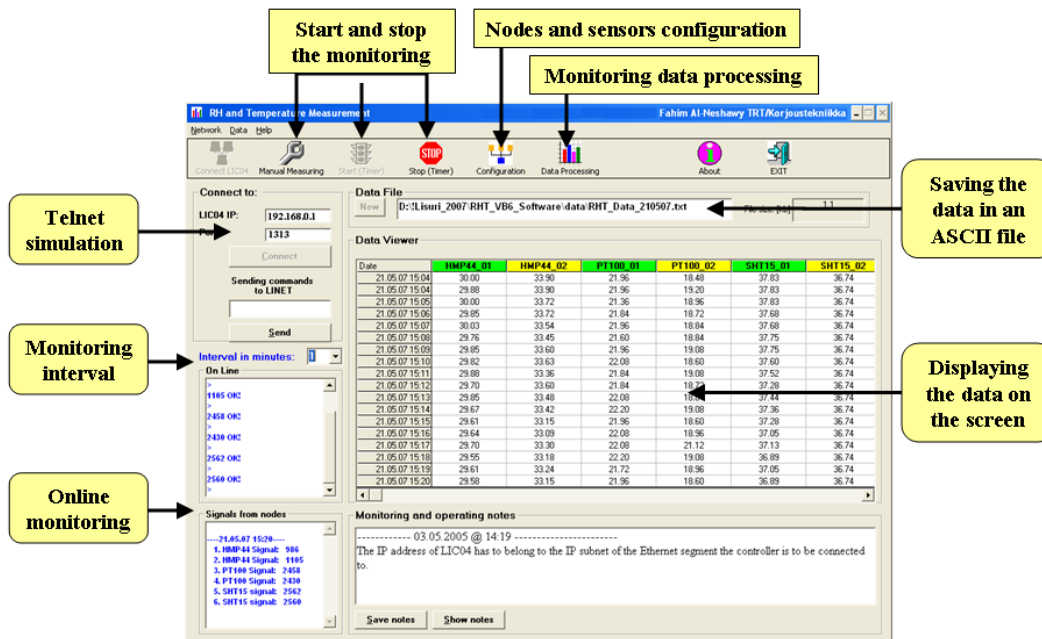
Start and stop the monitoring

Nodes and sensors configuration

Monitoring data processing

RH and Temperature Measurement

Fahim Al-Neshawy TRT/Korjaustekniikka

Network Data Help

Connect LIC04

Manual Measuring

Start (Timer)

Stop (Timer)

Configuration

Data Processing

About

EXIT

Connect to:

LIC04 IP: 192.168.0.1

Port 1313

Connect

Sending commands to LINET

Send

Telnet simulation

Monitoring interval

Interval in minutes: 1

On Line

>
1105 OK!
>
2458 OK!
>
2430 OK!
>
2562 OK!
>
2560 OK!
>

Online monitoring

Signals from nodes

----21.05.07 15:20----
1. HMP44 Signal: 986
2. HMP44 Signal: 1105
3. PT100 Signal: 2458
4. PT100 Signal: 2430
5. SHT15 signal: 2562
6. SHT15 signal: 2560

Data File

New

D:\Lisuri_2007\RHT_VB6_Software\data\RHT_Data_210507.txt

File size [kb] 11

Saving the data in an ASCII file

Data Viewer

| Date | HMP44_01 | HMP44_02 | PT100_01 | PT100_02 | SHT15_01 | SHT15_02 |
|---|---|---|---|---|---|---|
| 21.05.07 15:04 | 30.00 | 33.90 | 21.96 | 18.48 | 37.83 | 36.74 |
| 21.05.07 15:04 | 29.88 | 33.90 | 21.96 | 19.20 | 37.83 | 36.74 |
| 21.05.07 15:05 | 30.00 | 33.72 | 21.36 | 18.96 | 37.83 | 36.74 |
| 21.05.07 15:06 | 29.85 | 33.72 | 21.84 | 18.72 | 37.68 | 36.74 |
| 21.05.07 15:07 | 30.03 | 33.54 | 21.96 | 18.84 | 37.68 | 36.74 |
| 21.05.07 15:08 | 29.76 | 33.45 | 21.60 | 18.84 | 37.75 | 36.74 |
| 21.05.07 15:09 | 29.85 | 33.60 | 21.96 | 19.08 | 37.75 | 36.74 |
| 21.05.07 15:10 | 29.82 | 33.63 | 22.08 | 18.60 | 37.60 | 36.74 |
| 21.05.07 15:11 | 29.88 | 33.36 | 21.84 | 19.08 | 37.52 | 36.74 |
| 21.05.07 15:12 | 29.70 | 33.60 | 21.84 | 18.72 | 37.28 | 36.74 |
| 21.05.07 15:13 | 29.85 | 33.48 | 22.08 | 18.72 | 37.44 | 36.74 |
| 21.05.07 15:14 | 29.67 | 33.42 | 22.20 | 19.08 | 37.36 | 36.74 |
| 21.05.07 15:15 | 29.61 | 33.15 | 21.96 | 18.60 | 37.28 | 36.74 |
| 21.05.07 15:16 | 29.64 | 33.09 | 22.08 | 18.96 | 37.05 | 36.74 |
| 21.05.07 15:17 | 29.70 | 33.30 | 22.08 | 21.12 | 37.13 | 36.74 |
| 21.05.07 15:18 | 29.55 | 33.18 | 22.20 | 19.08 | 36.89 | 36.74 |
| 21.05.07 15:19 | 29.61 | 33.24 | 21.72 | 18.96 | 37.05 | 36.74 |
| 21.05.07 15:20 | 29.58 | 33.15 | 21.96 | 18.60 | 36.89 | 36.74 |

Displaying the data on the screen

Monitoring and operating notes

------------ 03.05.2005 @ 14:19 ------------------------
The IP address of LIC04 has to belong to the IP subnet of the Ethernet segment the controller is to be connected to.

Save notes

Show notes